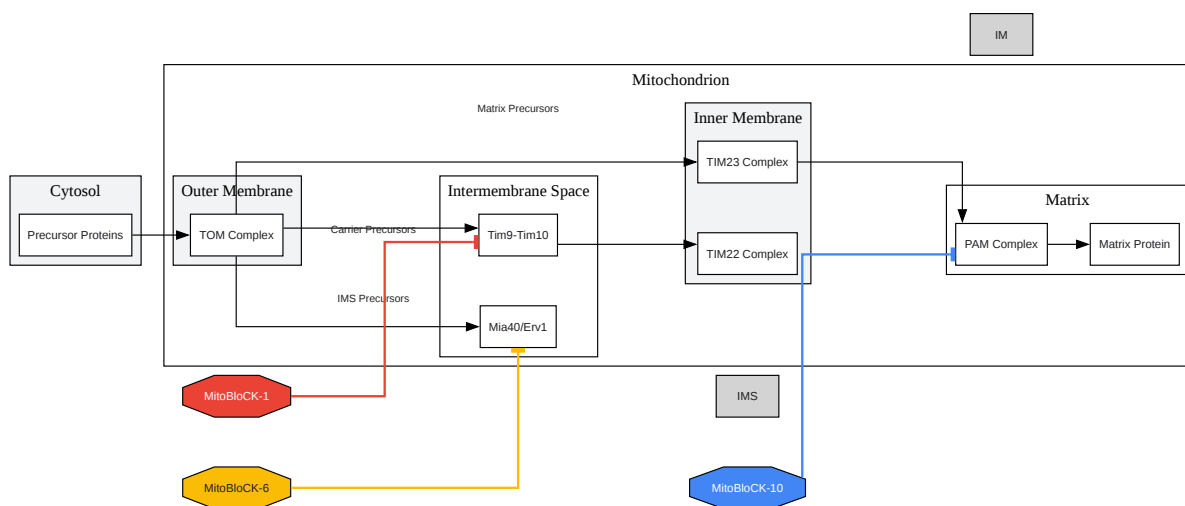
IM

Mitochondrion

Matrix Precursors

Inner Membrane

TIM23 Complex

Cytosol

Precursor Proteins

Outer Membrane

TOM Complex

Carrier Precursors

Intermembrane Space

Tim9-Tim10

TIM22 Complex

Matrix

PAM Complex

Matrix Protein

IMS Precursors

Mia40/Erv1

MitoBloCK-1

IMS

MitoBloCK-6

MitoBloCK-10